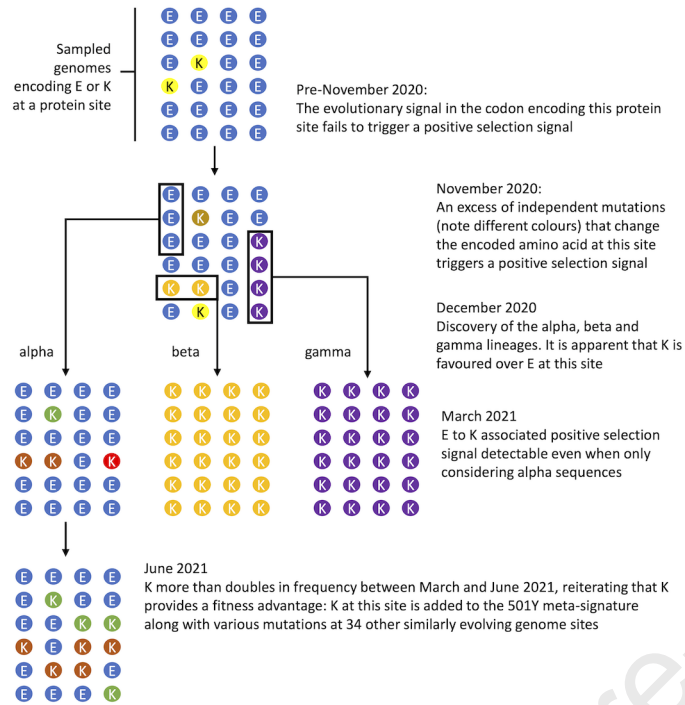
Sampled genomes encoding E or K at a protein site

E E E E
E E E E
E K E E
K E E E
E E E E
E E E E

Pre-November 2020:
The evolutionary signal in the codon encoding this protein site fails to trigger a positive selection signal

E E E E
E K E E
E E E K
E E E K
K K E K
E K E K

November 2020:
An excess of independent mutations (note different colours) that change the encoded amino acid at this site triggers a positive selection signal

December 2020
Discovery of the alpha, beta and gamma lineages. It is apparent that K is favoured over E at this site

alpha

E E E E
E K E E
E E E E
K K E K
E E E E
E E E E

beta

K K K K
K K K K
K K K K
K K K K
K K K K
K K K K

gamma

K K K K
K K K K
K K K K
K K K K
K K K K
K K K K

March 2021
E to K associated positive selection signal detectable even when only considering alpha sequences

E E E E
E K E E
E E K K
K E E E
E K K E
E E E K

June 2021
K more than doubles in frequency between March and June 2021, reiterating that K provides a fitness advantage: K at this site is added to the 501Y meta-signature along with various mutations at 34 other similarly evolving genome sites